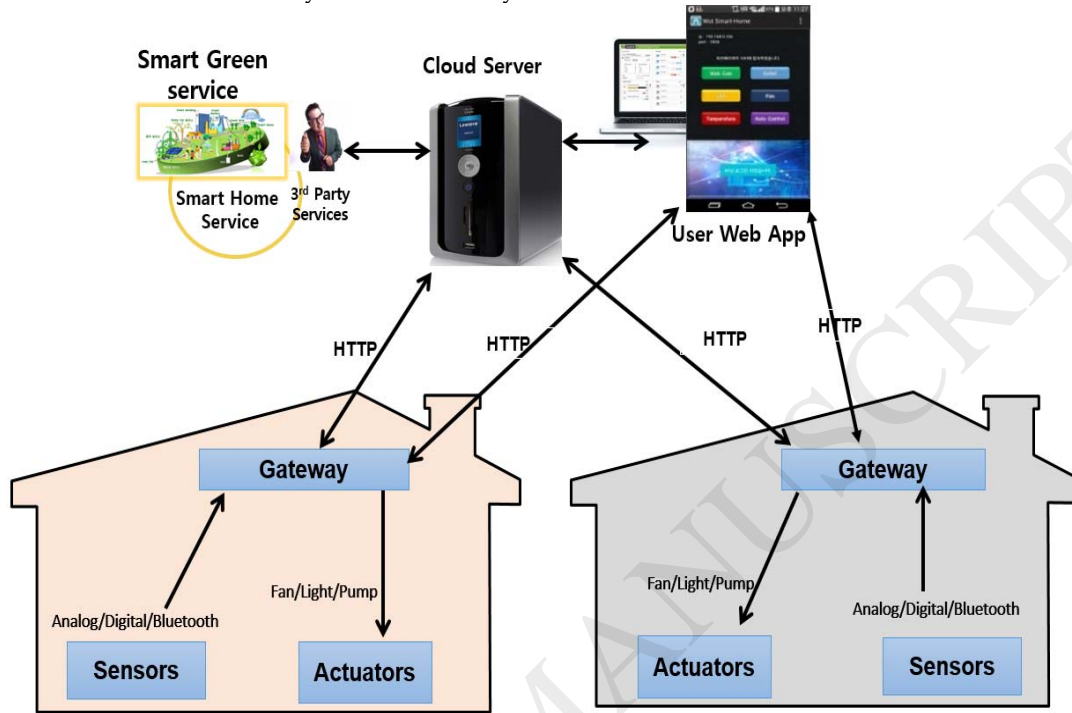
Smart Green service

Cloud Server

Smart Home Service

3rd Party Services

WoT Smart-Home

Web Cam

Outlet

Fan

Temperature

Auto Control

User Web App

HTTP

HTTP

HTTP

HTTP

Gateway

Gateway

Fan/Light/Pump

Analog/Digital/Bluetooth

Sensors

Actuators

Fan/Light/Pump

Analog/Digital/Bluetooth

Actuators

Sensors

ACCEPTED MANUSCRIPT